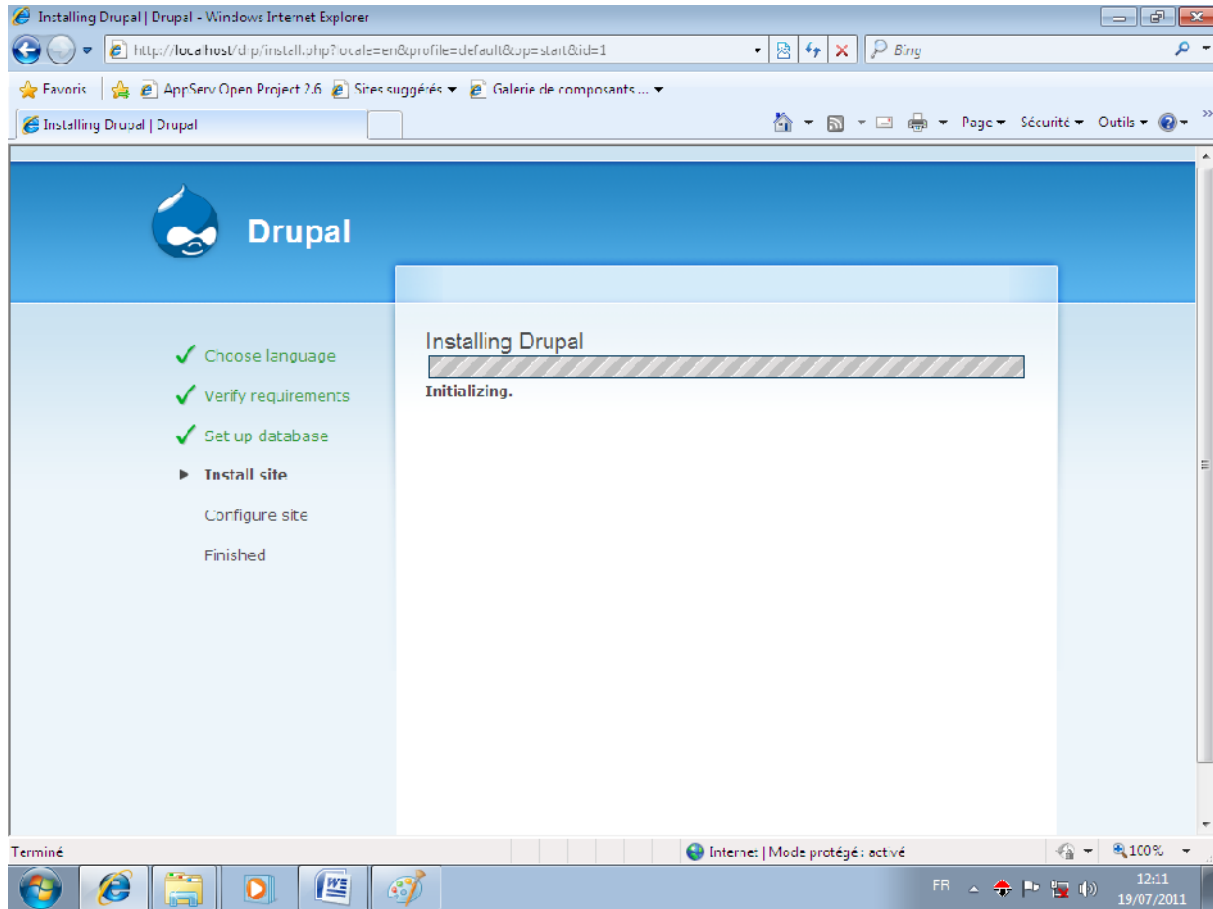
Installing Drupal | Drupal - Windows Internet Explorer

http://localhost/drp/install.php?locale=en&profile=default&op=start&id=1

Bing

Favoris
AppServ Open Project 2.6
Sites suggérés
Galerie de composants ...

Installing Drupal | Drupal

Page
Sécurité
Outils

Drupal

Choose language
Verify requirements
Set up database
Install site
Configure site
Finished

Installing Drupal

Initializing.

Terminé
Internet | Mode protégé : activé
100%

FR
12:11
19/07/2011